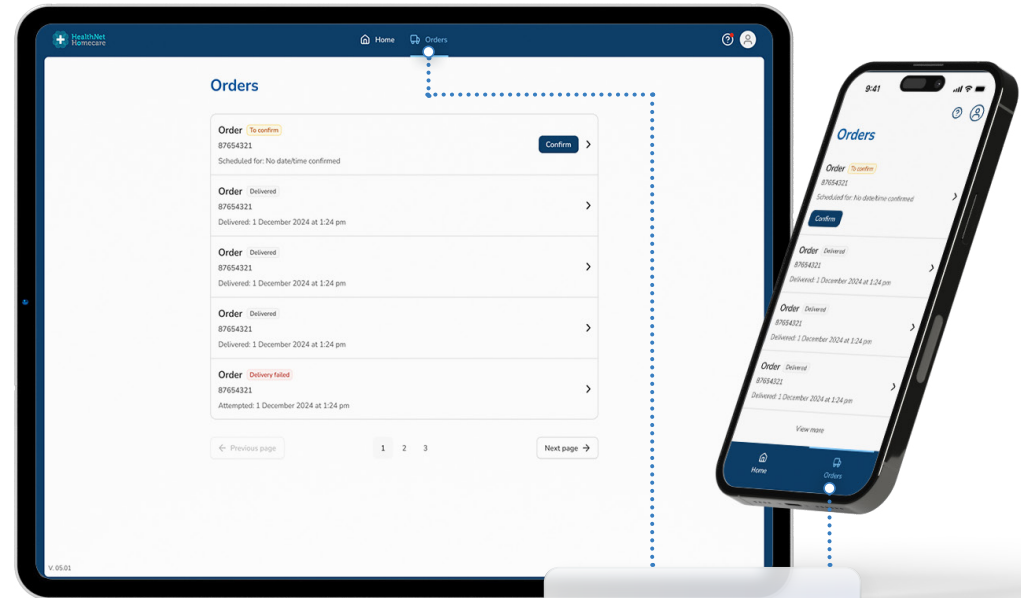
HealthNet Homecare

Home Orders

Orders

Order To confirm
87654321
Scheduled for: No date/time confirmed
Confirm

Order Delivered
87654321
Delivered: 1 December 2024 at 1:24 pm

Order Delivered
87654321
Delivered: 1 December 2024 at 1:24 pm

Order Delivered
87654321
Delivered: 1 December 2024 at 1:24 pm

Order Delivery failed
87654321
Attempted: 1 December 2024 at 1:24 pm

← Previous page 1 2 3 Next page →

V. 05.01

9:41

Orders

Order To confirm
87654321
Scheduled for: No date/time confirmed
Confirm

Order Delivered
87654321
Delivered: 1 December 2024 at 1:24 pm

Order Delivered
87654321
Delivered: 1 December 2024 at 1:24 pm

Order Delivered
87654321
Delivered: 1 December 2024 at 1:24 pm

View more

Home Orders